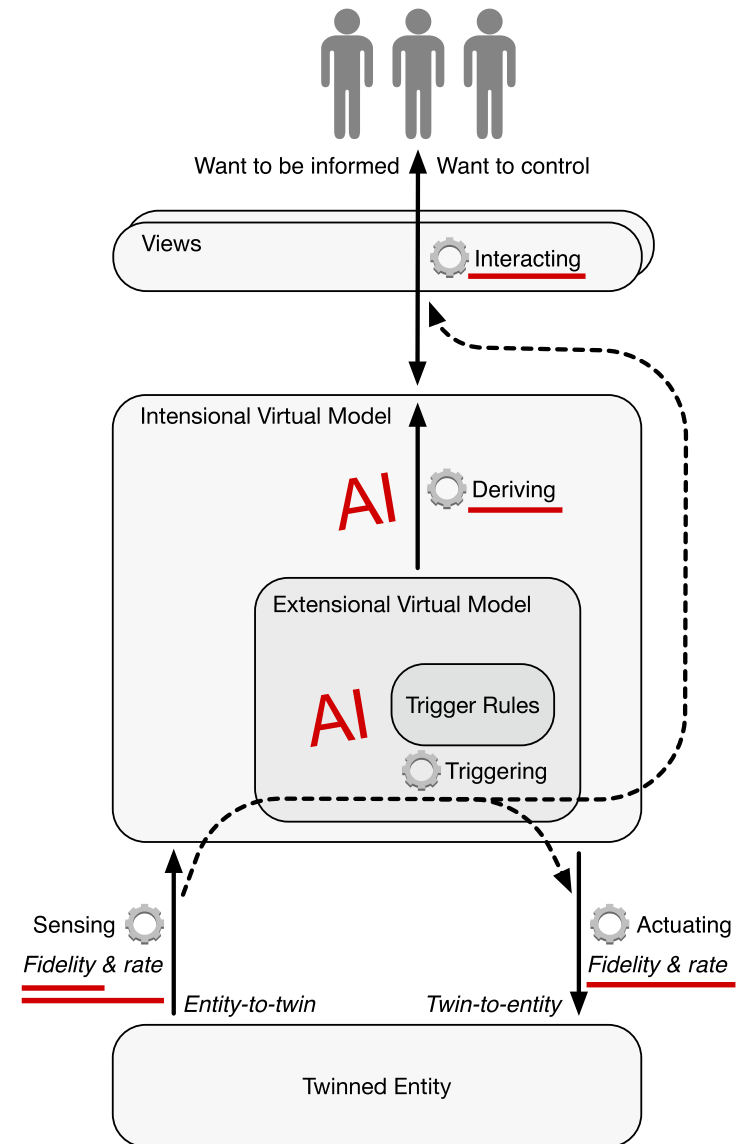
Want to be informed
Want to control

Views
Interacting

Intensional Virtual Model
AI
Deriving

Extensional Virtual Model
AI
Trigger Rules
Triggering

Sensing
*Fidelity & rate*
*Entity-to-twin*

Actuating
*Fidelity & rate*
*Twin-to-entity*

Twinned Entity